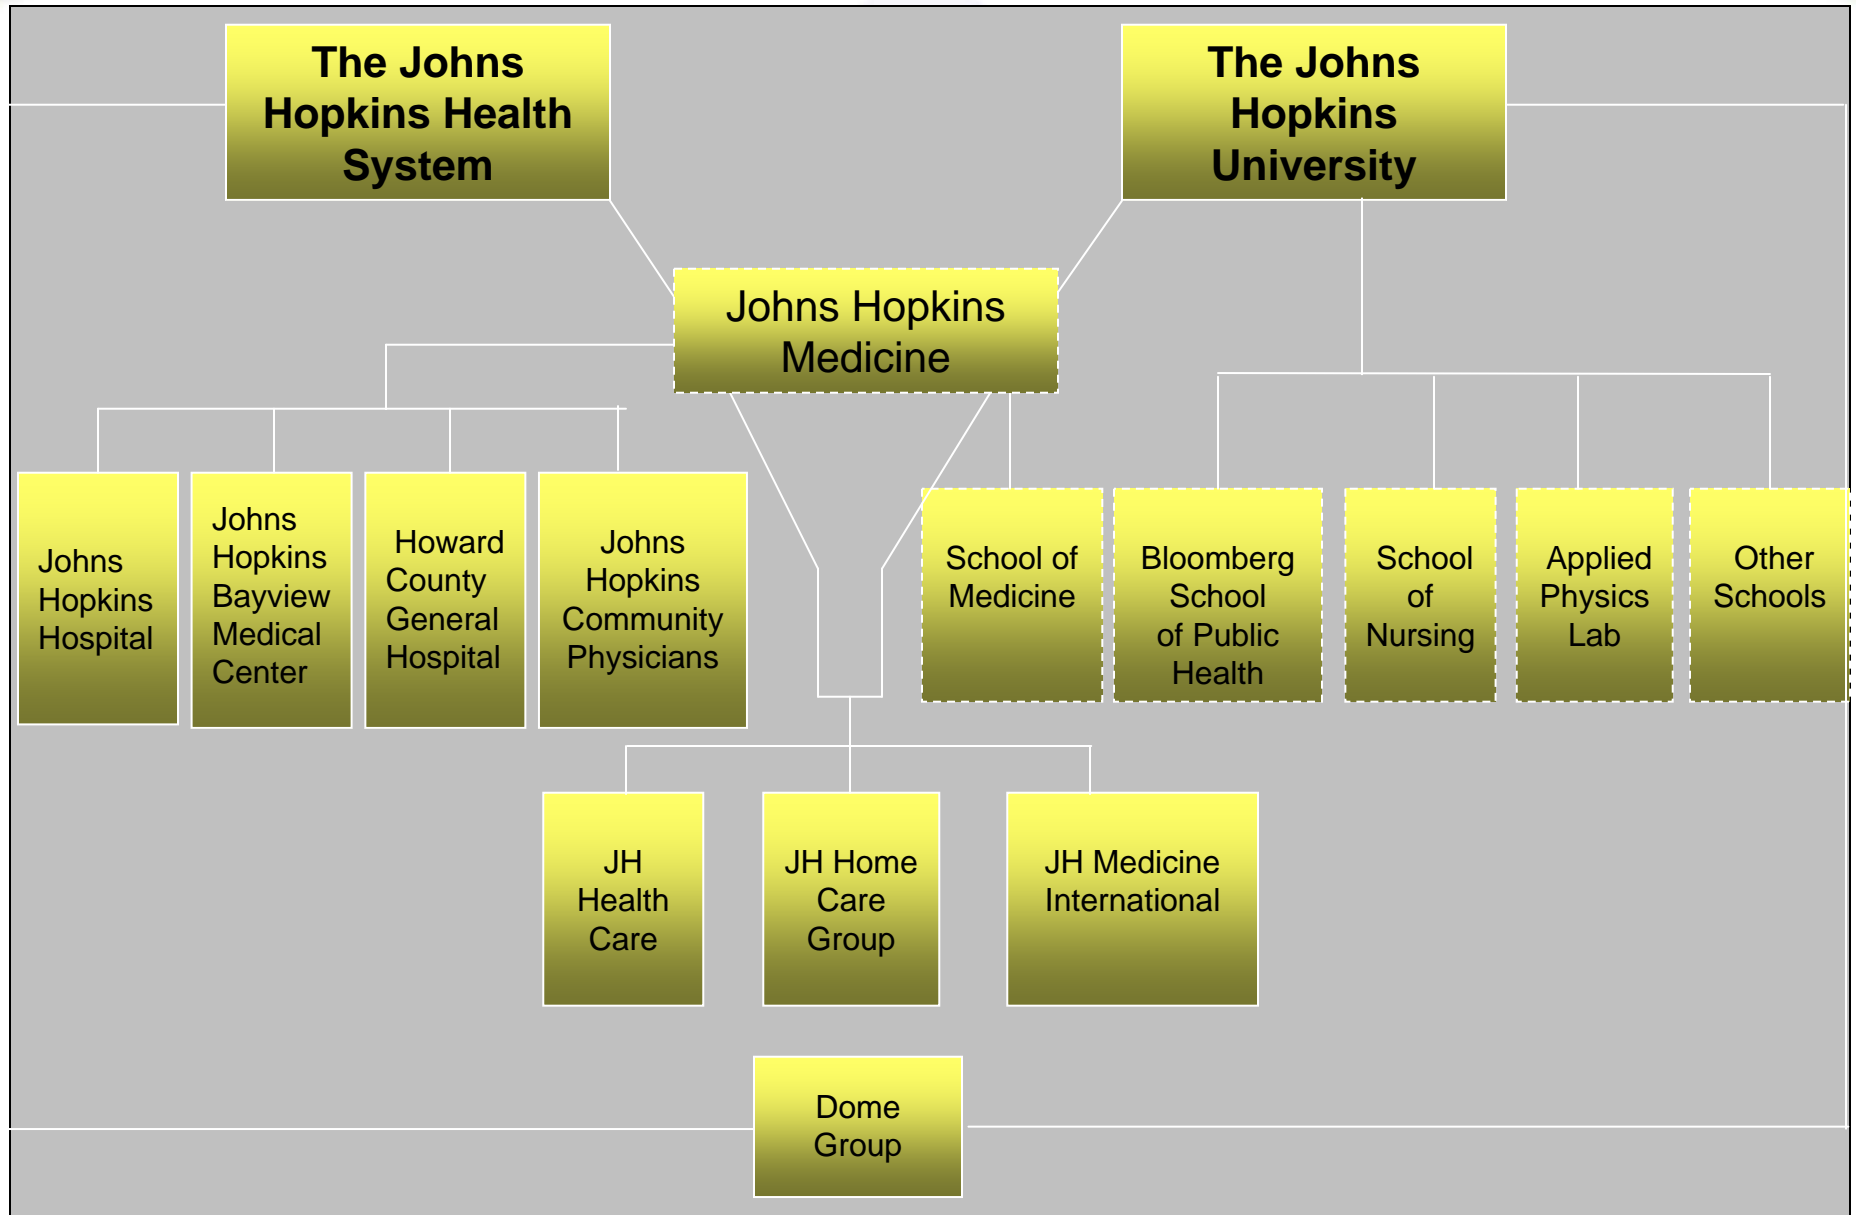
The Johns Hopkins Health System

The Johns Hopkins University

Johns Hopkins Medicine

Johns Hopkins Hospital

Johns Hopkins Bayview Medical Center

Howard County General Hospital

Johns Hopkins Community Physicians

School of Medicine

Bloomberg School of Public Health

School of Nursing

Applied Physics Lab

Other Schools

JH Health Care

JH Home Care Group

JH Medicine International

Dome Group